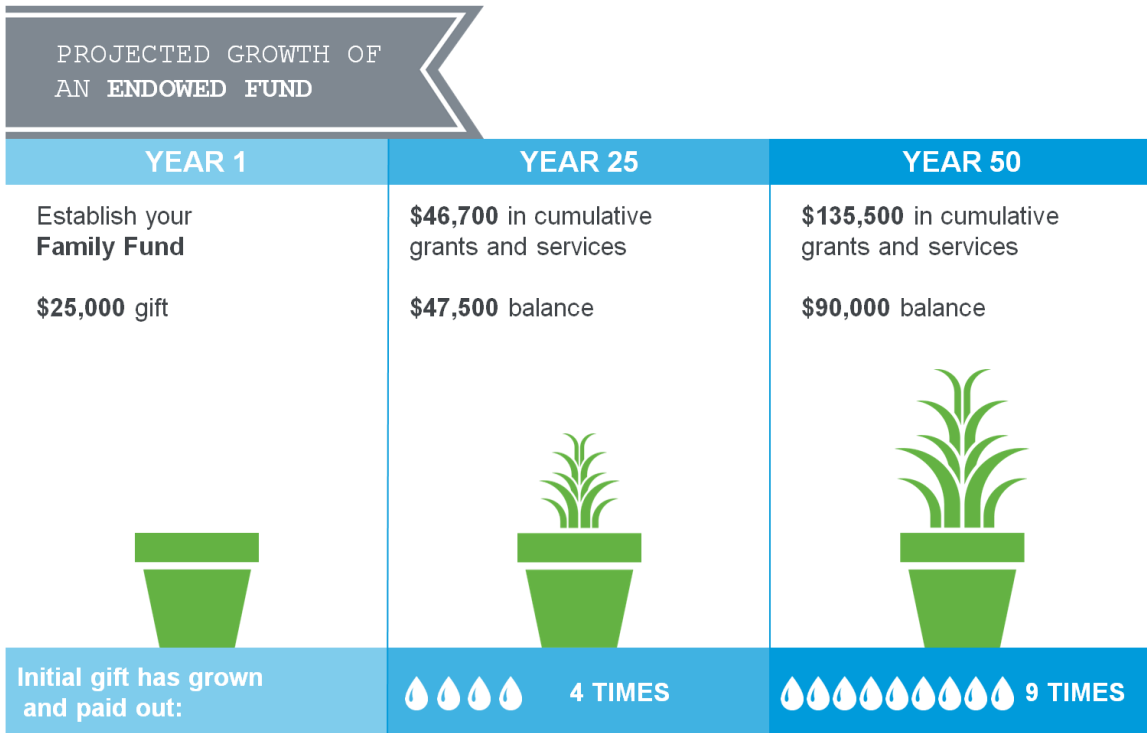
PROJECTED GROWTH OF AN **ENDOWED FUND**

| YEAR 1 | YEAR 25 | YEAR 50 |
|---|---|---|
| Establish your **Family Fund** | **$46,700** in cumulative grants and services | **$135,500** in cumulative grants and services |
| **$25,000** gift | **$47,500** balance | **$90,000** balance |
| Initial gift has grown and paid out: | 4 TIMES | 9 TIMES |